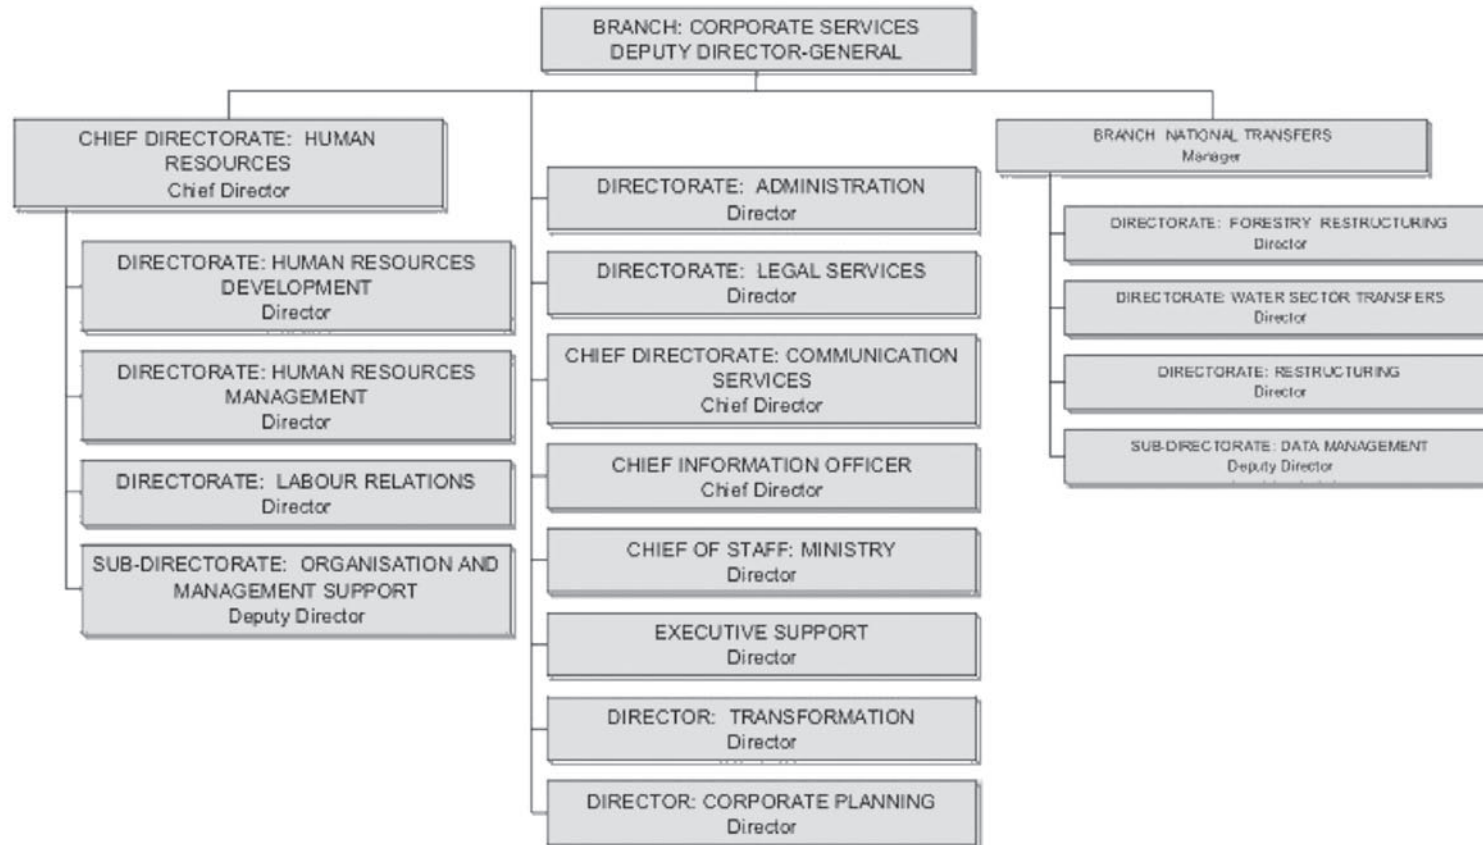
BRANCH: CORPORATE SERVICES
DEPUTY DIRECTOR-GENERAL

CHIEF DIRECTORATE: HUMAN RESOURCES
Chief Director

DIRECTORATE: HUMAN RESOURCES DEVELOPMENT
Director

DIRECTORATE: HUMAN RESOURCES MANAGEMENT
Director

DIRECTORATE: LABOUR RELATIONS
Director

SUB-DIRECTORATE: ORGANISATION AND MANAGEMENT SUPPORT
Deputy Director

DIRECTORATE: ADMINISTRATION
Director

DIRECTORATE: LEGAL SERVICES
Director

CHIEF DIRECTORATE: COMMUNICATION SERVICES
Chief Director

CHIEF INFORMATION OFFICER
Chief Director

CHIEF OF STAFF: MINISTRY
Director

EXECUTIVE SUPPORT
Director

DIRECTOR: TRANSFORMATION
Director

DIRECTOR: CORPORATE PLANNING
Director

BRANCH NATIONAL TRANSFERS
Manager

DIRECTORATE: FORESTRY RESTRUCTURING
Director

DIRECTORATE: WATER SECTOR TRANSFERS
Director

DIRECTORATE: RESTRUCTURING
Director

SUB-DIRECTORATE: DATA MANAGEMENT
Deputy Director